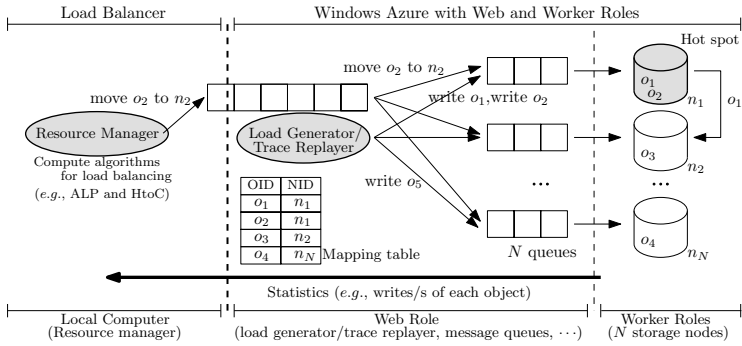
Load Balancer

Windows Azure with Web and Worker Roles

Hot spot

move $o_2$ to $n_2$

move $o_2$ to $n_2$

write $o_1$,write $o_2$

$o_1$
$o_2$
$n_1$

$o_1$

Resource Manager

Load Generator/ Trace Replayer

Compute algorithms for load balancing (*e.g.*, ALP and HtoC)

$o_3$
$n_2$

write $o_5$

$\cdots$

$\cdots$

| OID | NID |
|---|---|
| $o_1$ | $n_1$ |
| $o_2$ | $n_1$ |
| $o_3$ | $n_2$ |
| $o_4$ | $n_N$ |

Mapping table

$N$ queues

$o_4$
$n_N$

Statistics (*e.g.*, writes/s of each object)

Local Computer (Resource manager)

Web Role (load generator/trace replayer, message queues, $\cdots$)

Worker Roles ($N$ storage nodes)